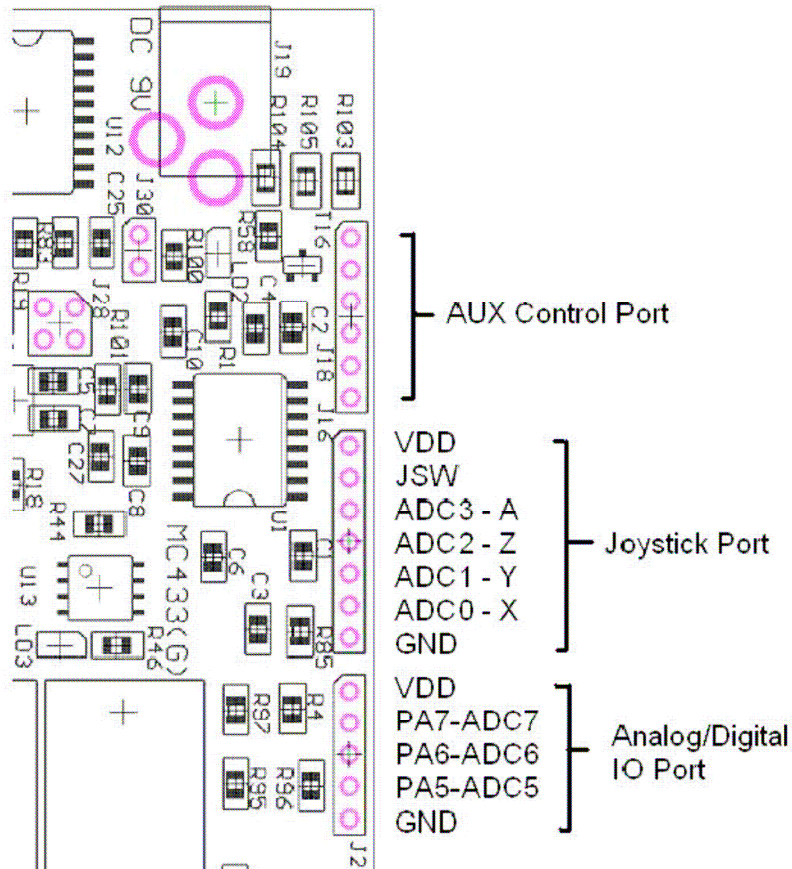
DC 9V
J19
R104
R105
R103
U12 C25
J30
R58
T6
R83
R100
LD2
C4
R19
J28
R101
C2 J18
C10
R1
C5
C9
J16
C27
C8
R18
R44
U1
C6
MC 433(G)
U13
C3
R85
LD3
R46
R97
R4
R95
R96
J2

AUX Control Port

VDD
JSW
ADC3 - A
ADC2 - Z
ADC1 - Y
ADC0 - X
GND
Joystick Port

VDD
PA7-ADC7
PA6-ADC6
PA5-ADC5
GND
Analog/Digital I/O Port